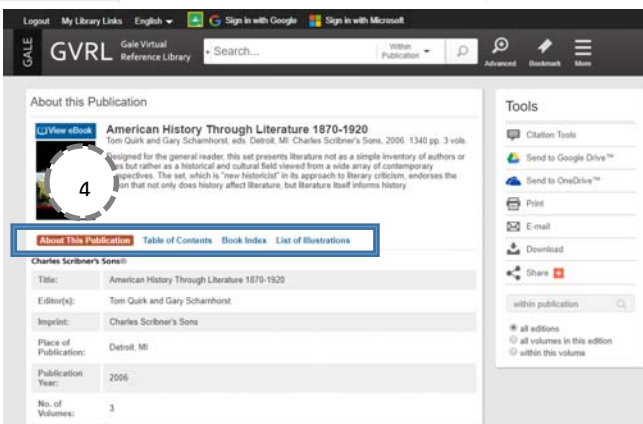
Logout My Library Links English Sign in with Google Sign in with Microsoft

GALE GVRL Gale Virtual Reference Library Search... Within Publication Advanced Bookmark More

About this Publication

View eBook

American History Through Literature 1870-1920

Tom Quirk and Gary Scharnhorst, eds. Detroit, MI: Charles Scribner's Sons, 2006. 1340 pp. 3 vols.

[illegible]esigned for the general reader, this set presents literature not as a simple inventory of authors or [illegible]es but rather as a historical and cultural field viewed from a wide array of contemporary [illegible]spectives. The set, which is "new historicist" in its approach to literary criticism, endorses the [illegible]on that not only does history affect literature, but literature itself informs history.

4

About This Publication Table of Contents Book Index List of Illustrations

Charles Scribner's Sons

| Title: | American History Through Literature 1870-1920 |
|---|---|
| Editor(s): | Tom Quirk and Gary Scharnhorst |
| Imprint: | Charles Scribner's Sons |
| Place of Publication: | Detroit, MI |
| Publication Year: | 2006 |
| No. of Volumes: | 3 |

Tools

Citation Tools

Send to Google Drive™

Send to OneDrive™

Print

E-mail

Download

Share

within publication

all editions

all volumes in this edition

within this volume